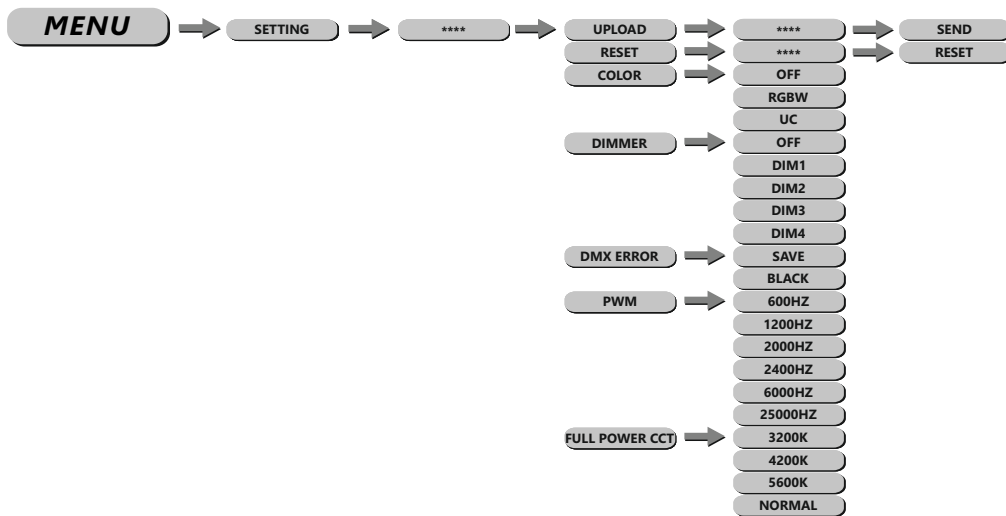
MENU

SETTING

****

UPLOAD
RESET
COLOR

DIMMER

DMX ERROR

PWM

FULL POWER CCT

****
****
OFF
RGBW
UC
OFF
DIM1
DIM2
DIM3
DIM4
SAVE
BLACK
600HZ
1200HZ
2000HZ
2400HZ
6000HZ
25000HZ
3200K
4200K
5600K
NORMAL

SEND
RESET